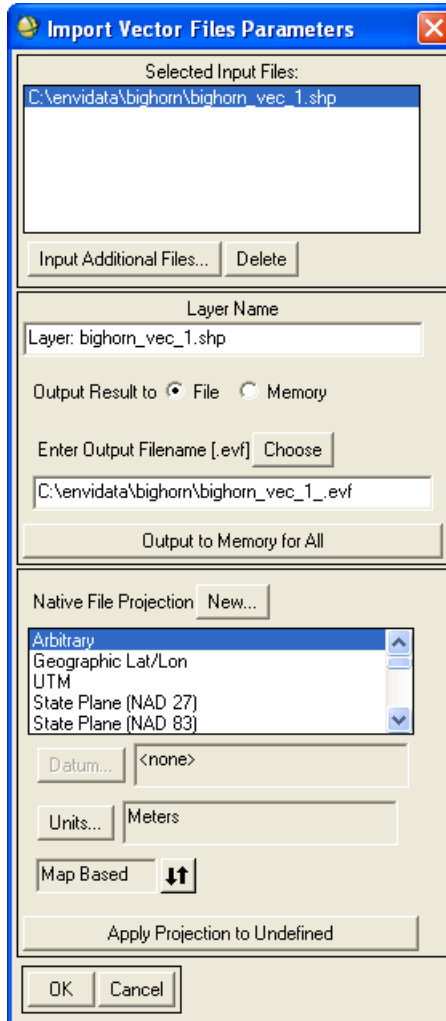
Import Vector Files Parameters

Selected Input Files:

C:\envidata\bighorn\bighorn_vec_1.shp

Input Additional Files... Delete

Layer Name

Layer: bighorn_vec_1.shp

Output Result to File Memory

Enter Output Filename [.evf] Choose

C:\envidata\bighorn\bighorn_vec_1_.evf

Output to Memory for All

Native File Projection New...

Arbitrary
Geographic Lat/Lon
UTM
State Plane (NAD 27)
State Plane (NAD 83)

Datum... <none>

Units... Meters

Map Based

Apply Projection to Undefined

OK Cancel